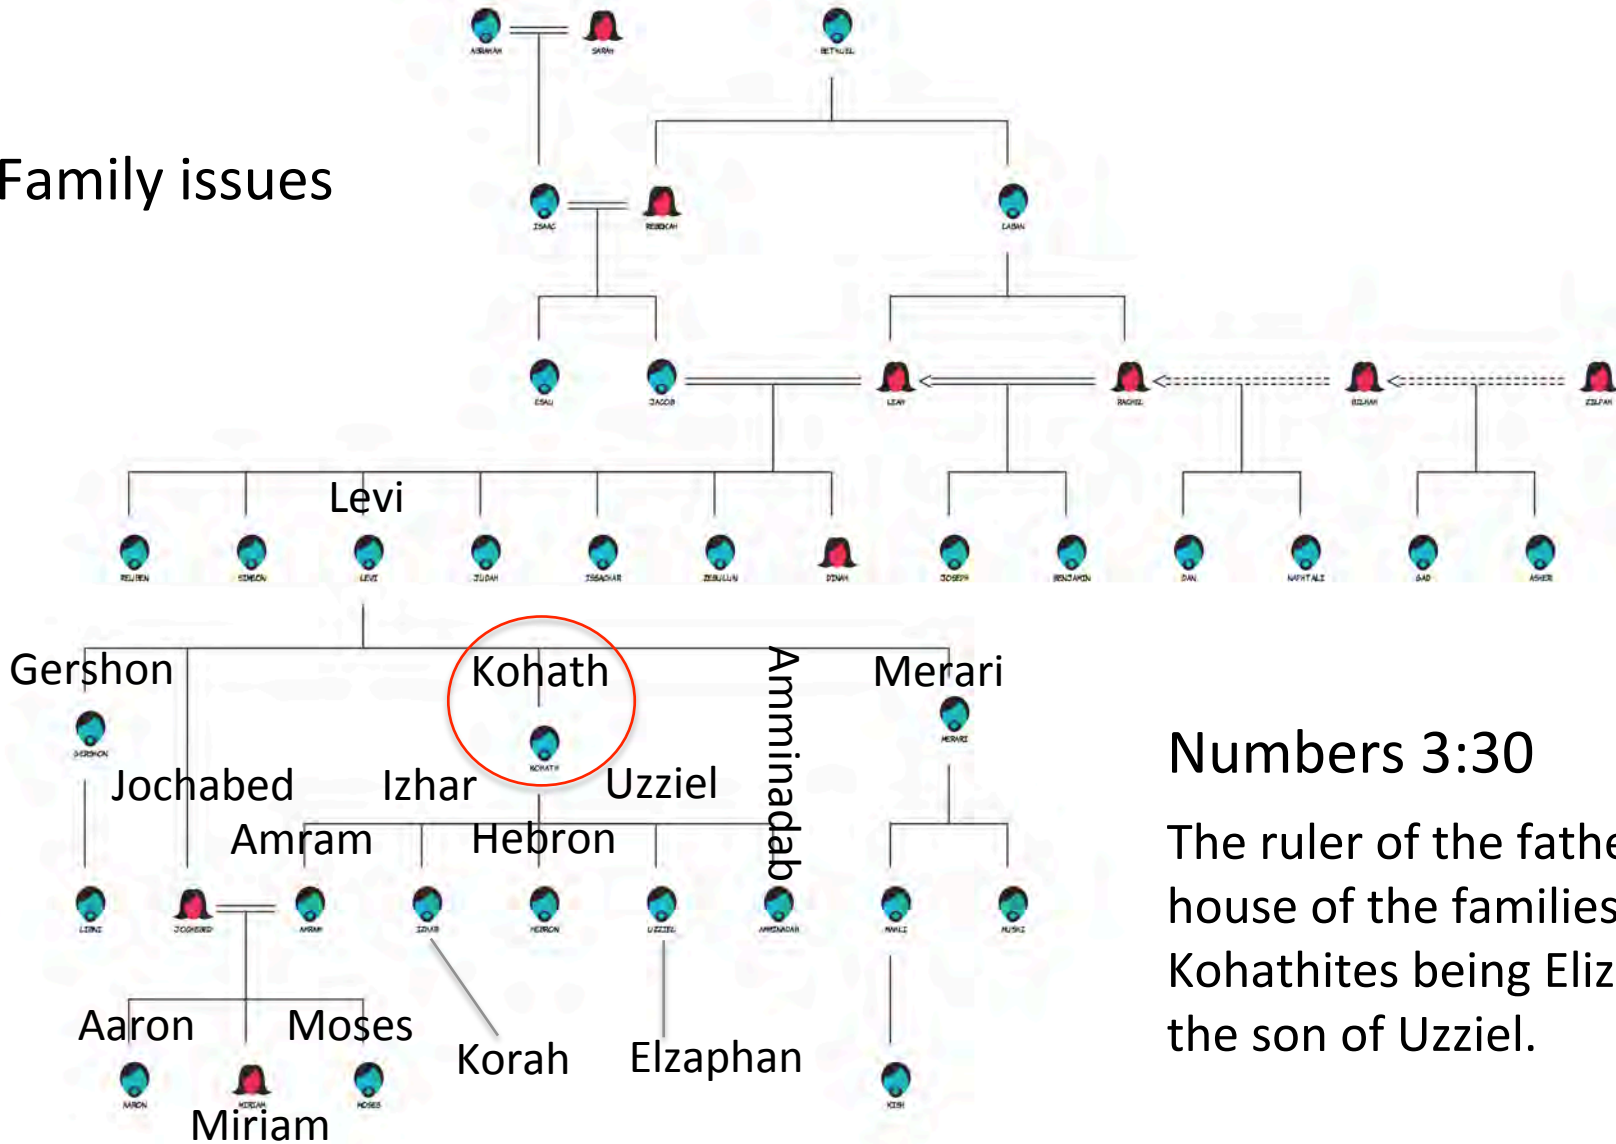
ABRAHAM SARAH BETHUEL

Family issues

ISAAC REBEKAH LABAN

ESAU JACOB LEAH RACHEL BILHAH ZILPAH

Levi

REUBEN SIMEON LEVI JUDAH ISSACHAR ZEBULUN DINAH JOSEPH BENJAMIN DAN NAPHTALI GAD ASHER

Gershon

Kohath

Amminadab

Merari

GERSHON

KOHATH

MERARI

Numbers 3:30

The ruler of the fathe house of the families Kohathites being Eliz the son of Uzziel.

Jochabed

Izhar

Uzziel

Amram

Hebron

LIBNI JOCHEBED AMRAM IZHAR HEBRON UZZIEL AMMINADAB MAHLI MUSHI

Aaron

Moses

Korah

Elzaphan

AARON MIRIAM MOSES KISH

Miriam